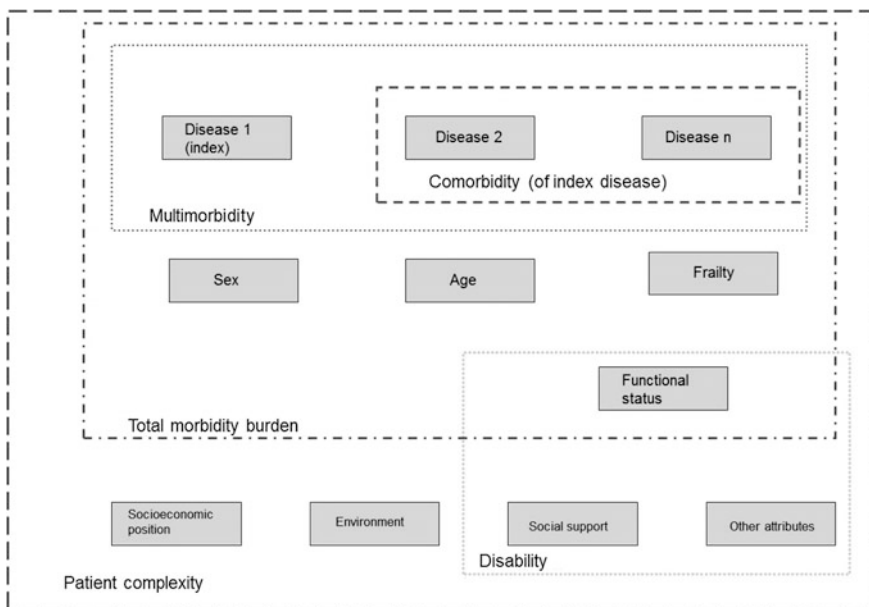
Disease 1 (index)

Disease 2

Disease n

Comorbidity (of index disease)

Multimorbidity

Sex

Age

Frailty

Functional status

Total morbidity burden

Socioeconomic position

Environment

Social support

Other attributes

Disability

Patient complexity